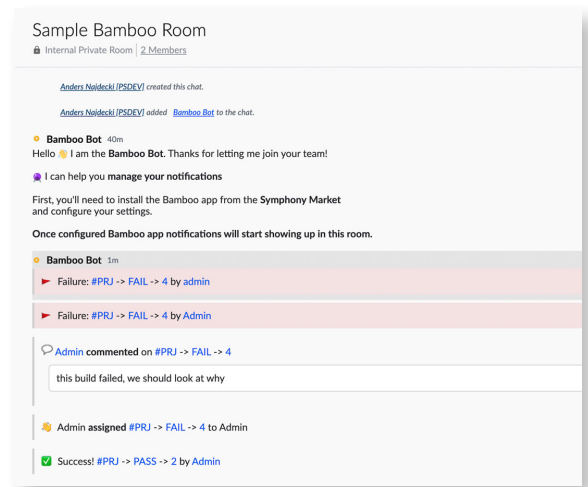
Sample Bamboo Room

Internal Private Room | 2 Members

Anders Najdecki [PSDEV] created this chat.

Anders Najdecki [PSDEV] added Bamboo Bot to the chat.

Bamboo Bot 40m

Hello 👋 I am the Bamboo Bot. Thanks for letting me join your team!

🔮 I can help you manage your notifications

First, you'll need to install the Bamboo app from the Symphony Market and configure your settings.

Once configured Bamboo app notifications will start showing up in this room.

Bamboo Bot 1m

Failure: #PRJ -> FAIL -> 4 by admin

Failure: #PRJ -> FAIL -> 4 by Admin

Admin commented on #PRJ -> FAIL -> 4

this build failed, we should look at why

👋 Admin assigned #PRJ -> FAIL -> 4 to Admin

✅ Success! #PRJ -> PASS -> 2 by Admin